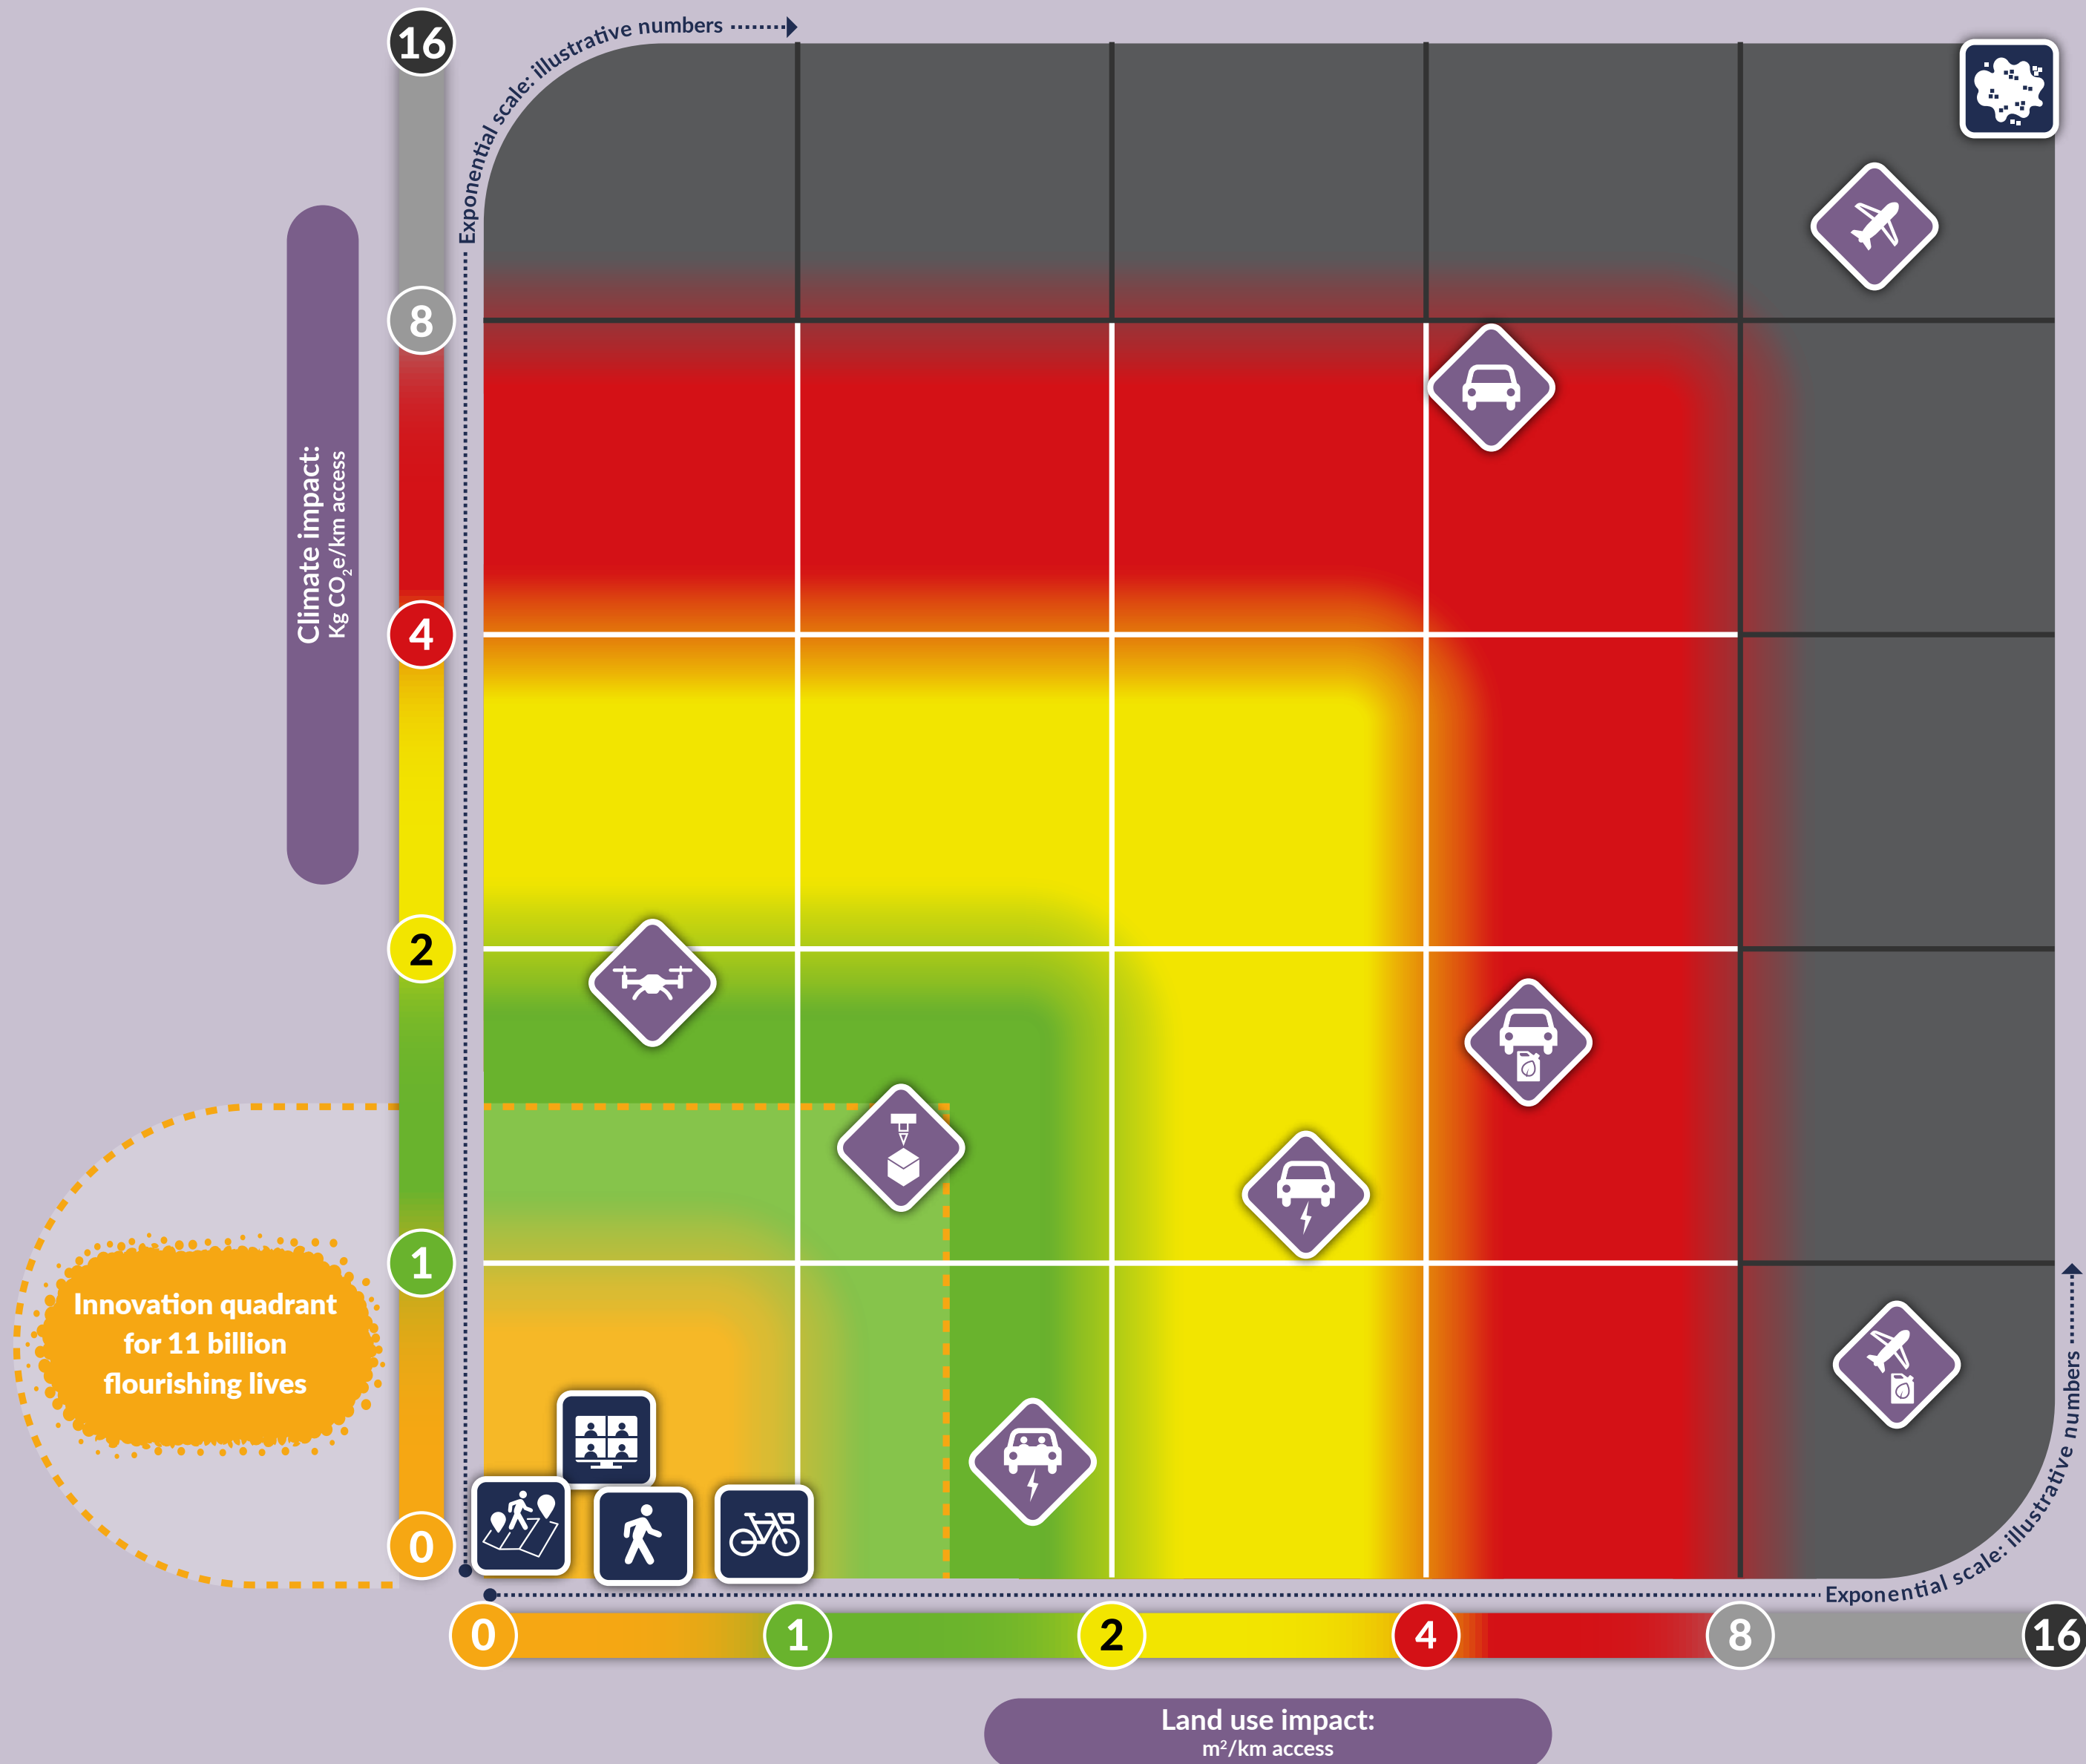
Exponential scale: illustrative numbers

Climate impact:
Kg $CO_2$e/km access

16
8
4
2
1
0

Innovation quadrant for 11 billion flourishing lives

0
1
2
4
8
16

Exponential scale: illustrative numbers

Land use impact:
m²/km access